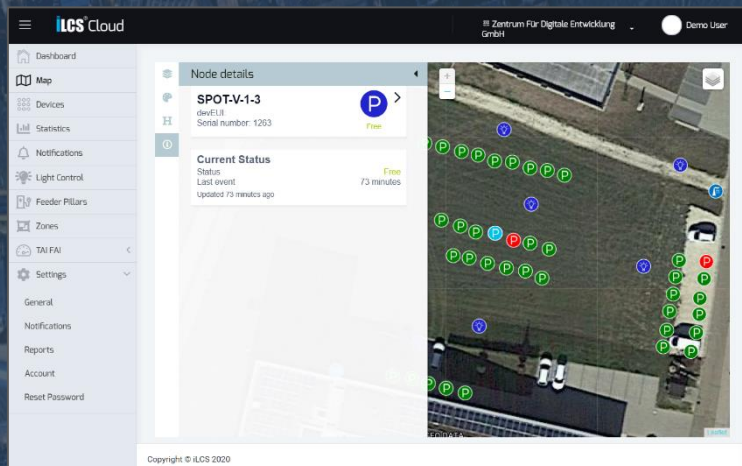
iLCS Cloud

Zentrum Für Digitale Entwicklung GmbH

Demo User

Dashboard
Map
Devices
Statistics
Notifications
Light Control
Feeder Pillars
Zones
TAI FAI
Settings
General
Notifications
Reports
Account
Reset Password

Node details

SPOT-V-1-3
devEUI
Serial number: 1263
Free

Current Status
Status Free
Last event 73 minutes
Updated 73 minutes ago

+
-

Leaflet

Copyright © iLCS 2020